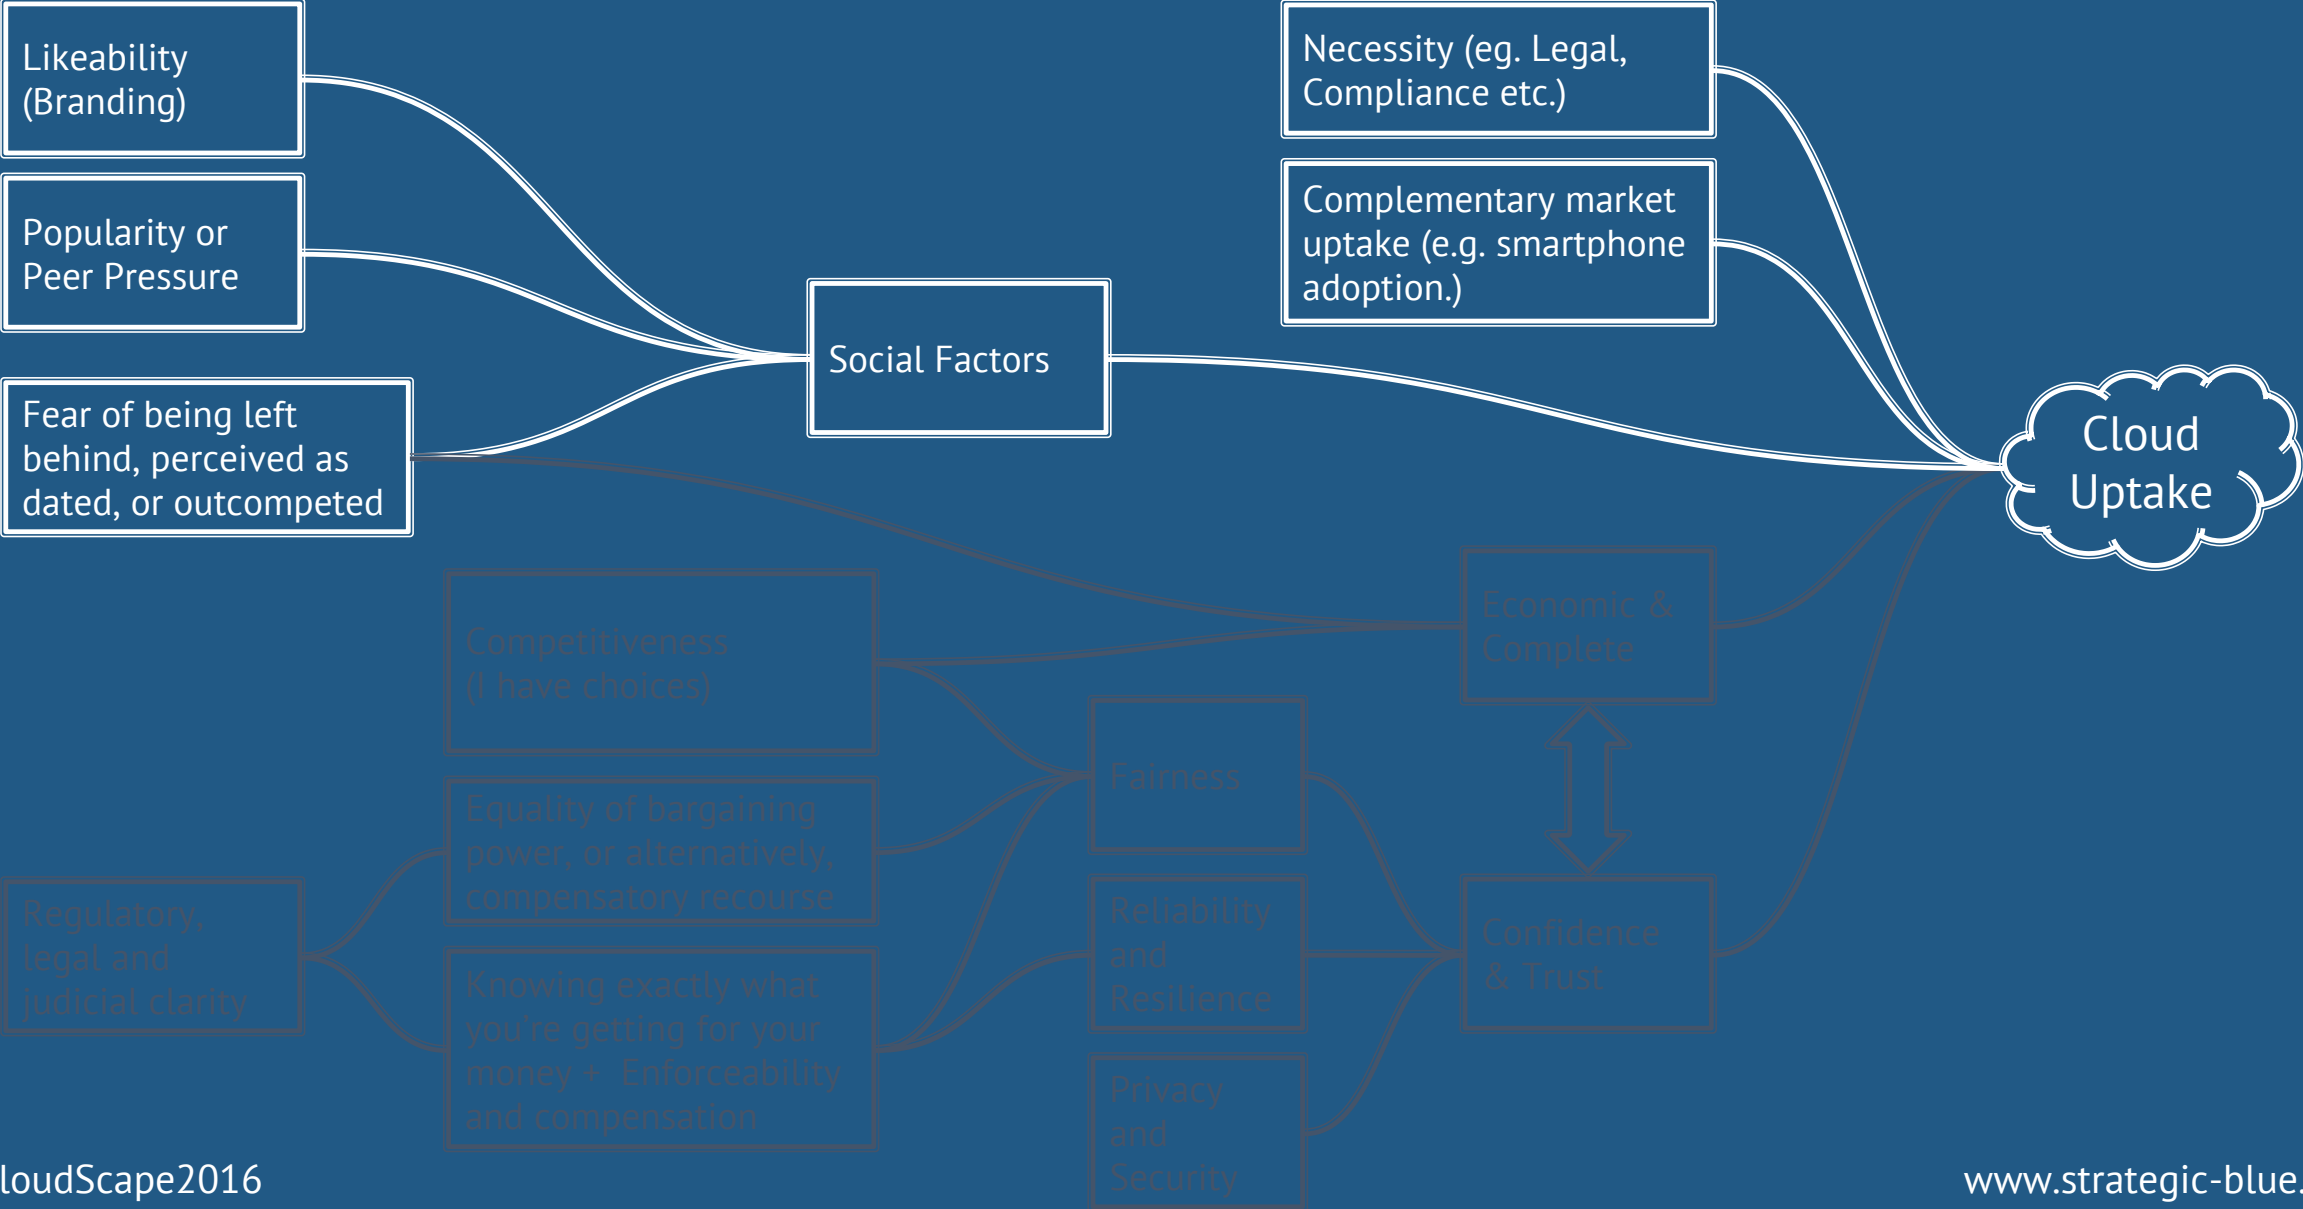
Likeability (Branding)

Popularity or Peer Pressure

Fear of being left behind, perceived as dated, or outcompeted

Social Factors

Necessity (eg. Legal, Compliance etc.)

Complementary market uptake (e.g. smartphone adoption.)

Cloud Uptake

Economic & Complete

Competitiveness (I have choices)

Fairness

Equality of bargaining power, or alternatively, compensatory recourse

Regulatory, legal and judicial clarity

Reliability and Resilience

Confidence & Trust

Knowing exactly what you're getting for your money + Enforceability and compensation

Privacy and Security

loudScape2016

www.strategic-blue.